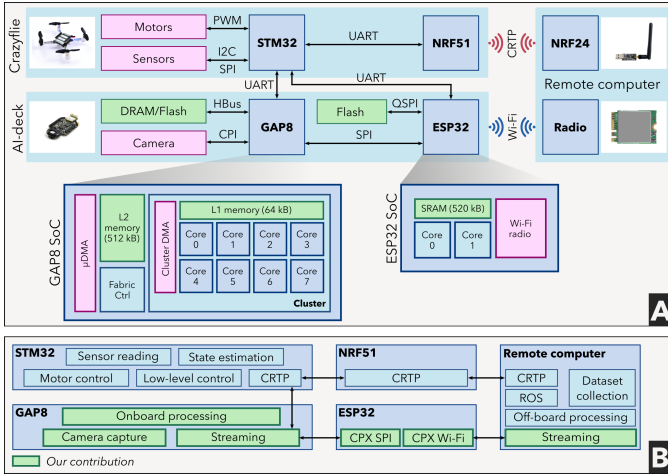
Crazyflie
Motors
PWM
Sensors
I2C
SPI
STM32
UART
NRF51
CRTP
NRF24
Remote computer
UART
UART
AI-deck
DRAM/Flash
HBus
Camera
CPI
GAP8
Flash
QSPI
SPI
ESP32
Wi-Fi
Radio

GAP8 SoC
μDMA
L2 memory (512 kB)
Fabric Ctrl
Cluster DMA
L1 memory (64 kB)
Core 0
Core 1
Core 2
Core 3
Core 4
Core 5
Core 6
Core 7
Cluster

ESP32 SoC
SRAM (520 kB)
Core 0
Core 1
Wi-Fi radio

A

STM32
Sensor reading
State estimation
Motor control
Low-level control
CRTP
NRF51
CRTP
Remote computer
CRTP
ROS
Dataset collection
GAP8
Onboard processing
Camera capture
Streaming
ESP32
CPX SPI
CPX Wi-Fi
Off-board processing
Streaming
Our contribution

B